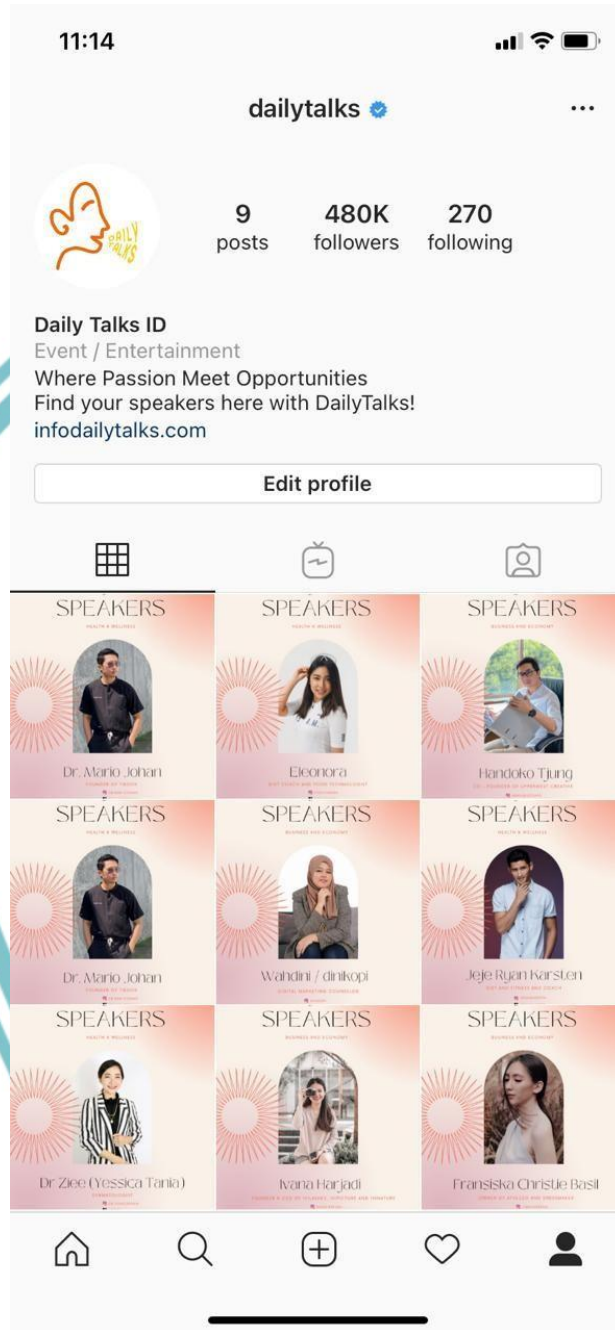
11:14

dailytalks

DAILY TALKS

9 posts
480K followers
270 following

Daily Talks ID
Event / Entertainment
Where Passion Meet Opportunities
Find your speakers here with DailyTalks!
infodailytalks.com

Edit profile

SPEAKERS
HEALTH & WELLNESS
Dr. Mario Johan
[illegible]

SPEAKERS
HEALTH & WELLNESS
Eleonora
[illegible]

SPEAKERS
BUSINESS AND ECONOMY
Handoko Tjung
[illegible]

SPEAKERS
HEALTH & WELLNESS
Dr. Mario Johan
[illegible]

SPEAKERS
BUSINESS AND ECONOMY
Wahdini / dinikopi
DIGITAL MARKETING COUNSELOR

SPEAKERS
HEALTH & WELLNESS
Jeje Ryan Karsten
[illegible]

SPEAKERS
HEALTH & WELLNESS
Dr Ziee (Yessica Tania)
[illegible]

SPEAKERS
BUSINESS AND ECONOMY
Ivana Harjadi
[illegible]

SPEAKERS
BUSINESS AND ECONOMY
Fransiska Christie Basil
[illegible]